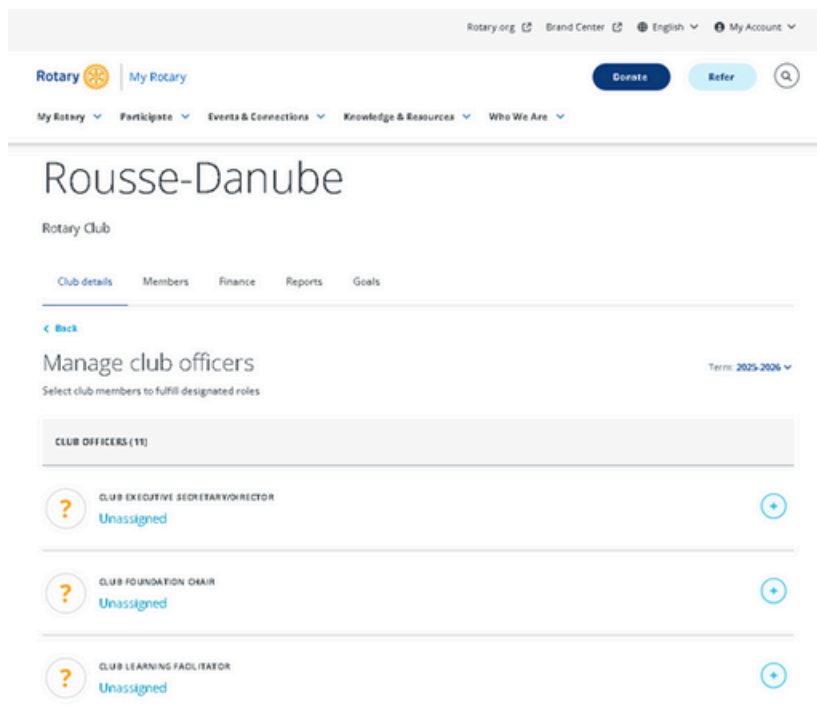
Rotary.org Brand Center English My Account

Rotary My Rotary

Donate Refer

My Rotary Participate Events & Connections Knowledge & Resources Who We Are

Rousse-Danube

Rotary Club

Club details Members Finance Reports Goals

< Back

Manage club officers

Term: 2025-2026

Select club members to fulfill designated roles

CLUB OFFICERS (11)

?
CLUB EXECUTIVE SECRETARY/DIRECTOR
Unassigned

?
CLUB FOUNDATION CHAIR
Unassigned

?
CLUB LEARNING FACILITATOR
Unassigned